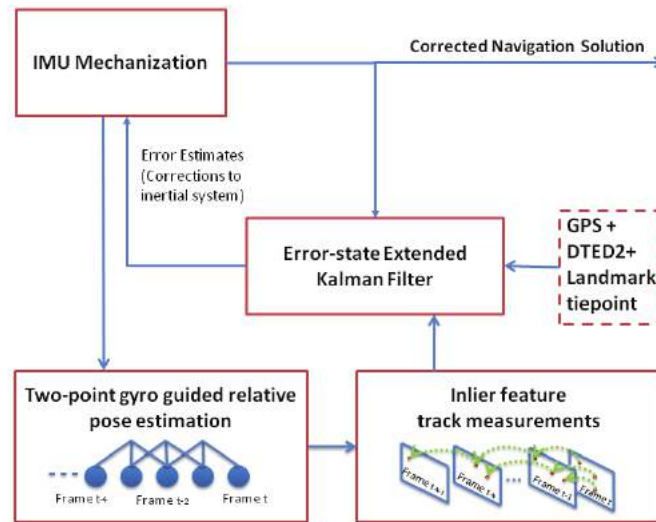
IMU Mechanization

Corrected Navigation Solution

Error Estimates (Corrections to inertial system)

Error-state Extended Kalman Filter

GPS + DTED2+ Landmark tiepoint

Two-point gyro guided relative pose estimation

Frame t-4

Frame t-2

Frame t

Inlier feature track measurements

Frame t-n

Frame t-k

...

Frame t-1

Frame t